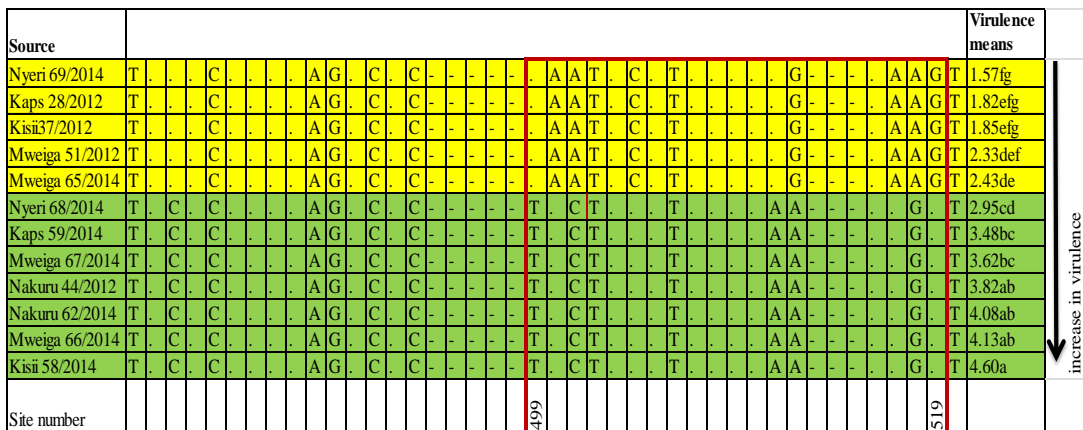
| Source | | | | | | | | | | | | | | | | | | | | | | | | | | | | | | | | | | | | | | | Virulence means |
|---|---|---|---|---|---|---|---|---|---|---|---|---|---|---|---|---|---|---|---|---|---|---|---|---|---|---|---|---|---|---|---|---|---|---|---|---|---|---|
| Nyeri 69/2014 | T | . | . | C | . | . | . | A | G | . | C | . | C | - | - | - | - | - | . | A | A | T | . | C | . | T | . | . | . | . | G | - | - | - | - | A | A | G | T | 1.57fg |
| Kaps 28/2012 | T | . | . | C | . | . | . | A | G | . | C | . | C | - | - | - | - | - | . | A | A | T | . | C | . | T | . | . | . | . | G | - | - | - | - | A | A | G | T | 1.82efg |
| Kisii37/2012 | T | . | . | C | . | . | . | A | G | . | C | . | C | - | - | - | - | - | . | A | A | T | . | C | . | T | . | . | . | . | G | - | - | - | - | A | A | G | T | 1.85efg |
| Mweiga 51/2012 | T | . | . | C | . | . | . | A | G | . | C | . | C | - | - | - | - | - | . | A | A | T | . | C | . | T | . | . | . | . | G | - | - | - | - | A | A | G | T | 2.33def |
| Mweiga 65/2014 | T | . | . | C | . | . | . | A | G | . | C | . | C | - | - | - | - | - | . | A | A | T | . | C | . | T | . | . | . | . | G | - | - | - | - | A | A | G | T | 2.43de |
| Nyeri 68/2014 | T | . | C | . | C | . | . | A | G | . | C | . | C | - | - | - | - | - | T | . | . | C | T | . | . | . | T | . | . | . | A | A | - | - | - | - | G | . | T | 2.95cd |
| Kaps 59/2014 | T | . | C | . | C | . | . | A | G | . | C | . | C | - | - | - | - | - | T | . | . | C | T | . | . | . | T | . | . | . | A | A | - | - | - | - | G | . | T | 3.48bc |
| Mweiga 67/2014 | T | . | C | . | C | . | . | A | G | . | C | . | C | - | - | - | - | - | T | . | . | C | T | . | . | . | T | . | . | . | A | A | - | - | - | - | G | . | T | 3.62bc |
| Nakuru 44/2012 | T | . | C | . | C | . | . | A | G | . | C | . | C | - | - | - | - | - | T | . | . | C | T | . | . | . | T | . | . | . | A | A | - | - | - | - | G | . | T | 3.82ab |
| Nakuru 62/2014 | T | . | C | . | C | . | . | A | G | . | C | . | C | - | - | - | - | - | T | . | . | C | T | . | . | . | T | . | . | . | A | A | - | - | - | - | G | . | T | 4.08ab |
| Mweiga 66/2014 | T | . | C | . | C | . | . | A | G | . | C | . | C | - | - | - | - | - | T | . | . | C | T | . | . | . | T | . | . | . | A | A | - | - | - | - | G | . | T | 4.13ab |
| Kisii 58/2014 | T | . | C | . | C | . | . | A | G | . | C | . | C | - | - | - | - | - | T | . | . | C | T | . | . | . | T | . | . | . | A | A | - | - | - | - | G | . | T | 4.60a |
| Site number | | | | | | | | | | | | | | | | | | | 499 | | | | | | | | | | | | | | | | | | | 519 | | |

increase in virulence